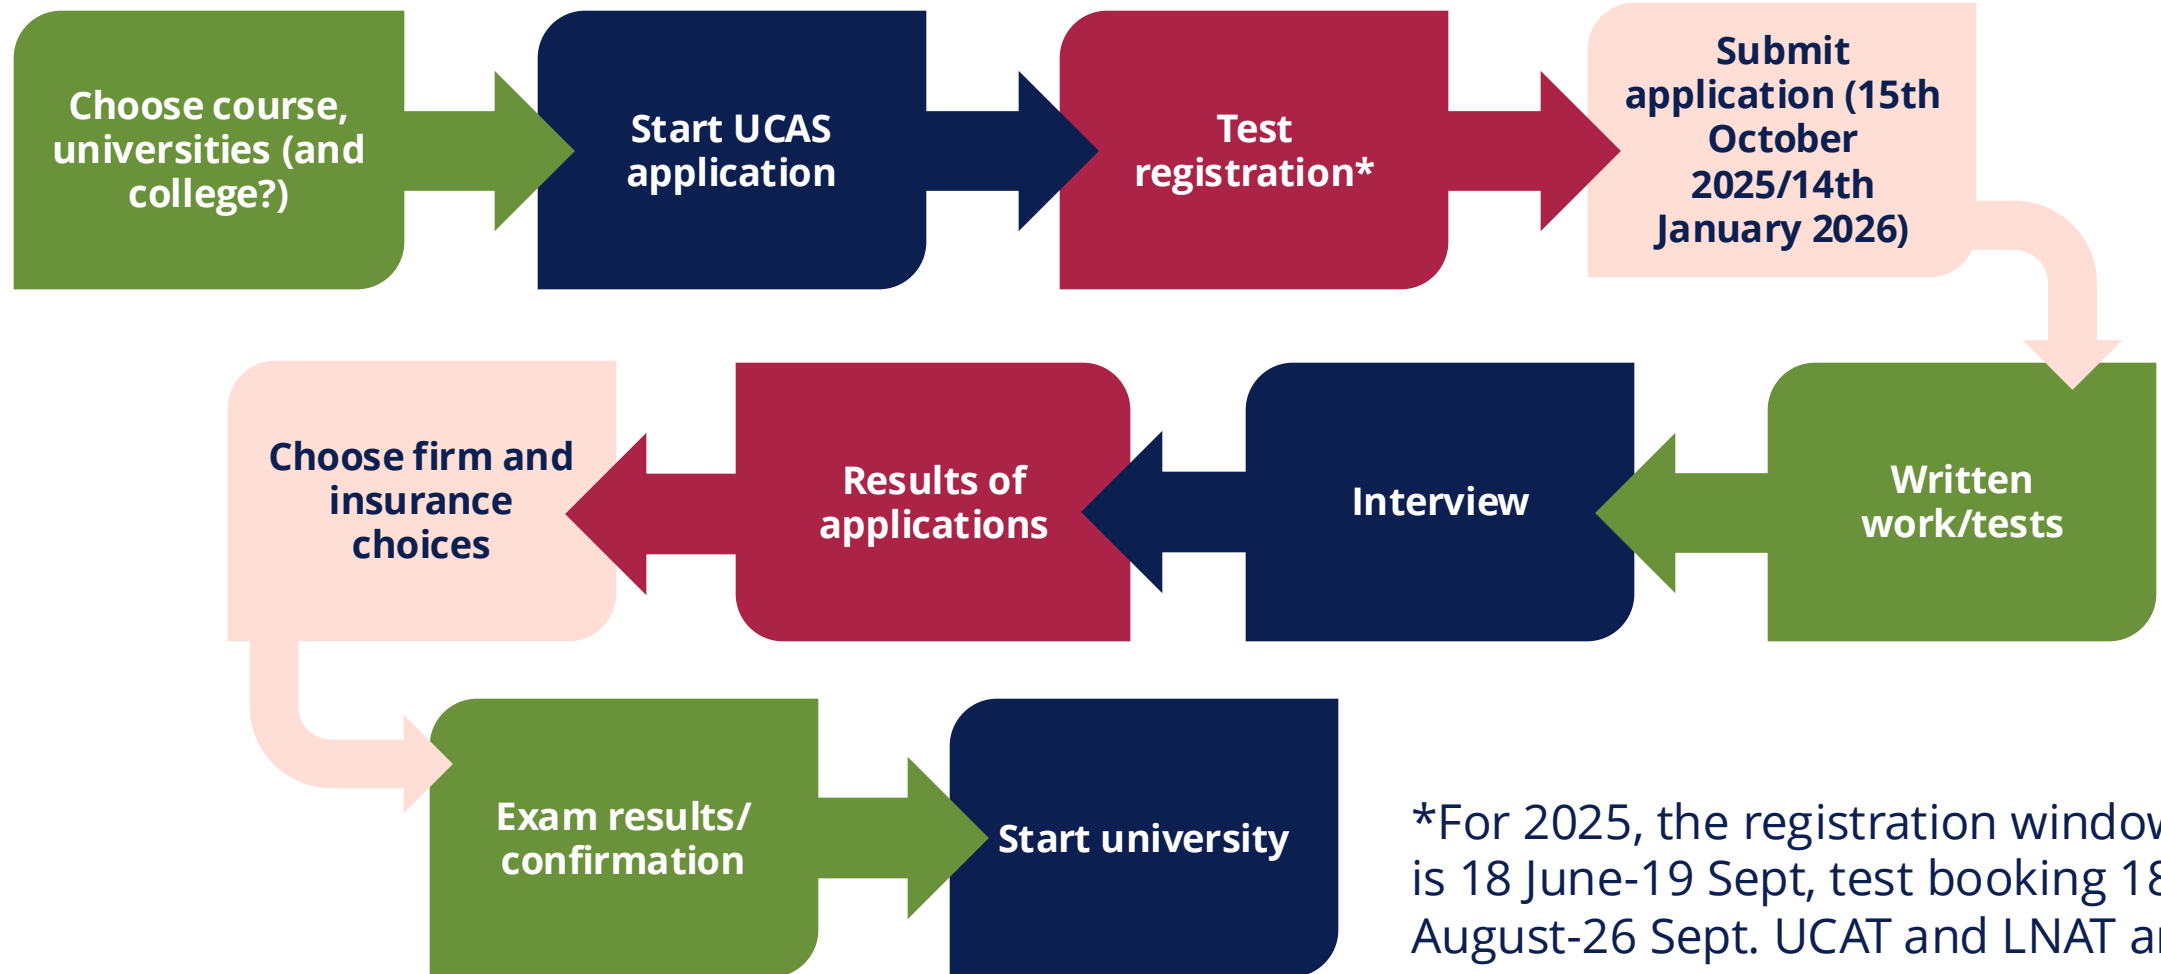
Choose course, universities (and college?)

Start UCAS application

Test registration*

Submit application (15th October 2025/14th January 2026)

Written work/tests

Interview

Results of applications

Choose firm and insurance choices

Exam results/ confirmation

Start university

*For 2025, the registration windo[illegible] is 18 June-19 Sept, test booking 1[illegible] August-26 Sept. UCAT and LNAT a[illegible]